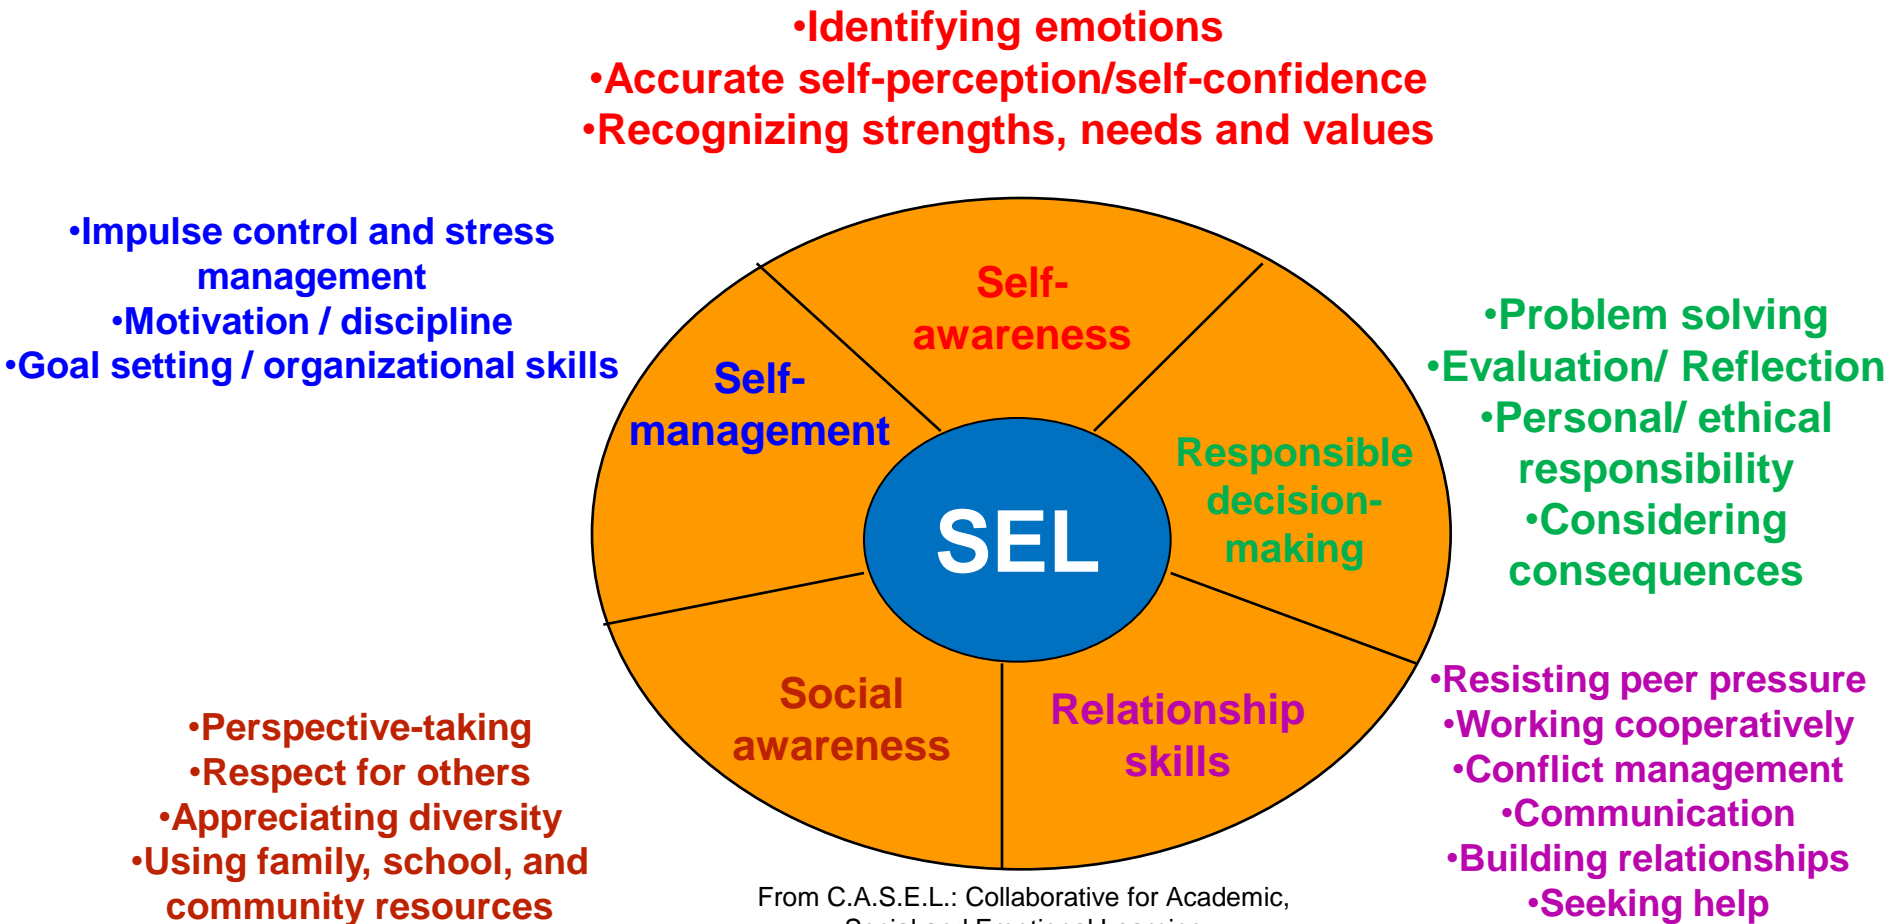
•Identifying emotions
•Accurate self-perception/self-confidence
•Recognizing strengths, needs and values

•Impulse control and stress management
•Motivation / discipline
•Goal setting / organizational skills

Self-awareness

Self-management

SEL

Responsible decision-making

Social awareness

Relationship skills

•Problem solving
•Evaluation/ Reflection
•Personal/ ethical responsibility
•Considering consequences

•Perspective-taking
•Respect for others
•Appreciating diversity
•Using family, school, and community resources

•Resisting peer pressure
•Working cooperatively
•Conflict management
•Communication
•Building relationships
•Seeking help

From C.A.S.E.L.: Collaborative for Academic, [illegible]